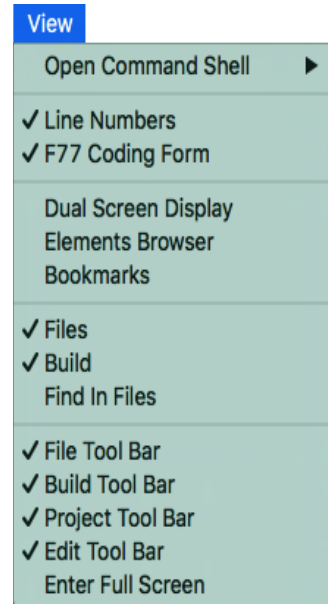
View

Open Command Shell ▶

✓ Line Numbers
✓ F77 Coding Form

Dual Screen Display
Elements Browser
Bookmarks

✓ Files
✓ Build
Find In Files

✓ File Tool Bar
✓ Build Tool Bar
✓ Project Tool Bar
✓ Edit Tool Bar
Enter Full Screen